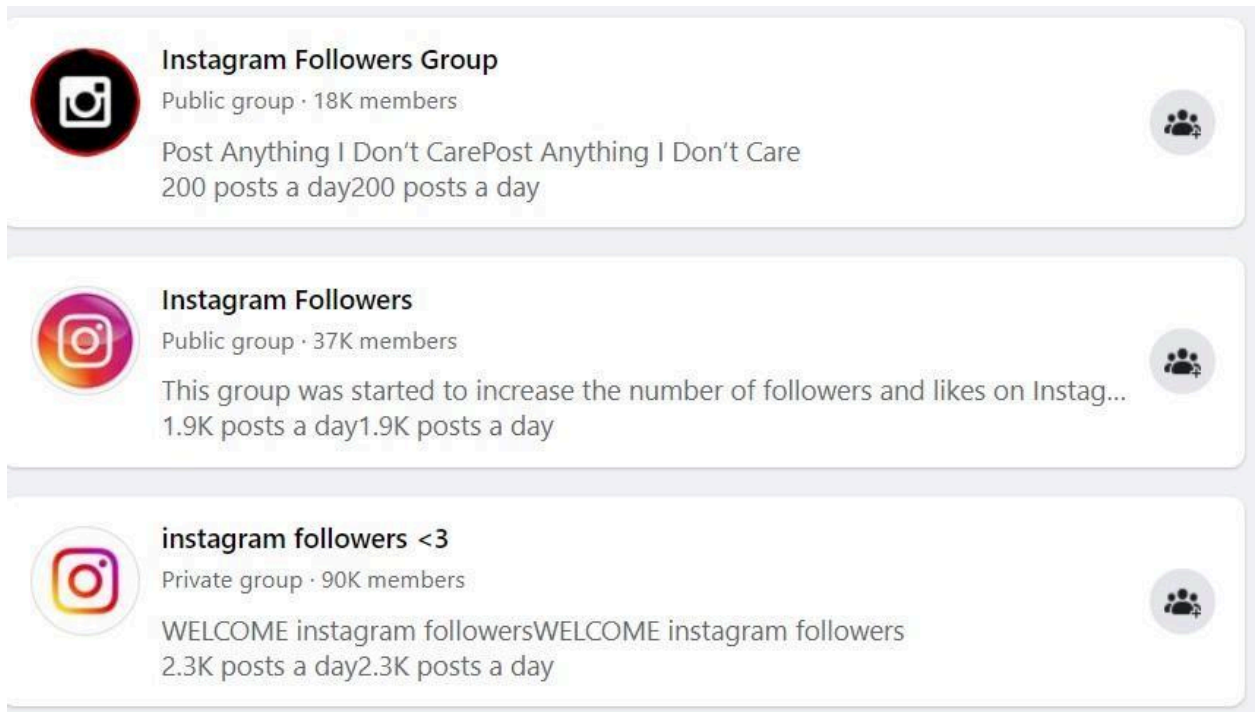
Instagram Followers Group
Public group · 18K members
Post Anything I Don't CarePost Anything I Don't Care
200 posts a day200 posts a day

Instagram Followers
Public group · 37K members
This group was started to increase the number of followers and likes on Instag...
1.9K posts a day1.9K posts a day

instagram followers <3
Private group · 90K members
WELCOME instagram followersWELCOME instagram followers
2.3K posts a day2.3K posts a day